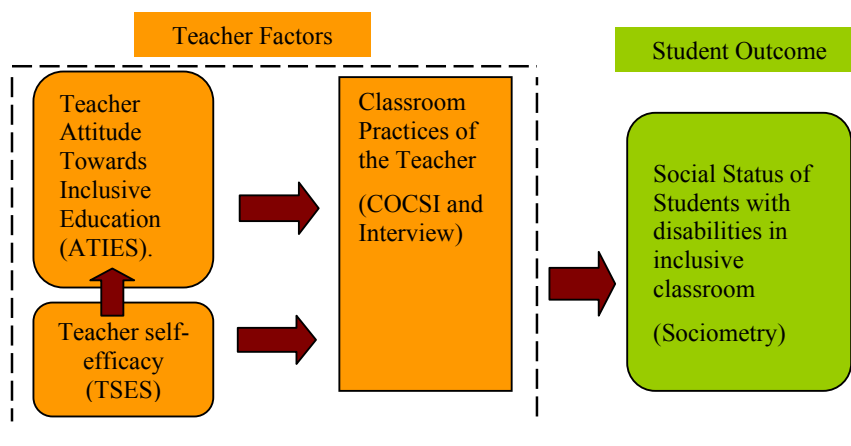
Teacher Factors

Student Outcome

Teacher Attitude Towards Inclusive Education (ATIES).

Teacher self-efficacy (TSES)

Classroom Practices of the Teacher

(COCSI and Interview)

Social Status of Students with disabilities in inclusive classroom

(Sociometry)